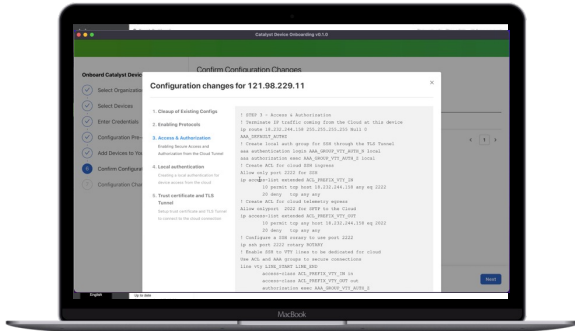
Catalyst Device Onboarding v0.1.0

Onboard Catalyst Devic

Select Organizatio

Select Devices

Enter Credentials

Configuration Pre

Add Devices to Yo

Confirm Configura

Configuration Cha

Confirm Configuration Changes

Configuration changes for 121.98.229.11

×

1. Cleanup of Existing Configs

2. Enabling Protocols

3. Access & Authorization
Enabling Secure Access and Authorization from the Cloud Tunnel

4. Local authentication
Creating a local authentication for device access from the cloud

5. Trust certificate and TLS Tunnel
Setup trust certificate and TLS Tunnel to connect to the cloud connection

! STEP 3 - Access & Authorization
! Terminate IP traffic coming from the Cloud at this device
ip route 18.232.244.128 255.255.255.255 Null 0
AAA_DEFAULT_AUTH]
! Create local auth group for SSH through the TLS Tunnel
aaa authentication login AAA_GROUP_VTY_AUTH_X local
aaa authorization exec AAA_GROUP_VTY_AUTH_X local
! Create ACL for cloud SSH ingress
Allow only port 2222 for SSH
ip access-list extended ACL_PREFIX_VTY_IN
10 permit tcp host 18.232.244.128 any eq 2222
20 deny ip any any
! Create ACL for cloud telemetry egress
Allow only port 2222 for SFTP to the Cloud
ip access-list extended ACL_PREFIX_VTY_OUT
10 permit tcp any host 18.232.244.128 eq 2222
20 deny ip any any
! Configure a SSH rotary to use port 2222
ip ssh port 2222 rotary ROTARY
! Enable SSH to VTY lines to be dedicated for cloud
Use ACL and AAA groups to secure connections
line vty LINE_START LINE_END
access-class ACL_PREFIX_VTY_IN in
access-class ACL_PREFIX_VTY_OUT out
authorization exec AAA_GROUP_VTY_AUTH_X

Next

English

Up to date

MacBook